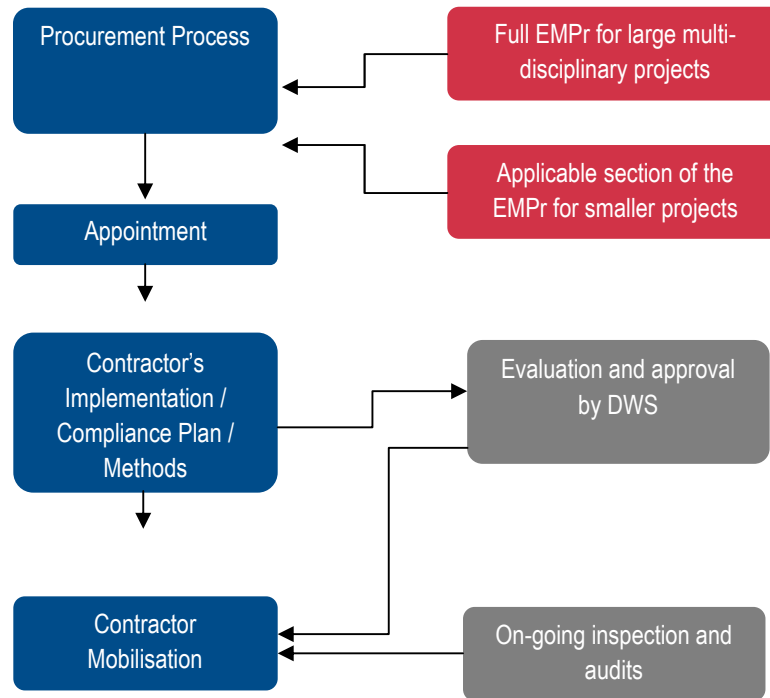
Procurement Process

Full EMPr for large multi-disciplinary projects

Applicable section of the EMPr for smaller projects

Appointment

Contractor's Implementation / Compliance Plan / Methods

Evaluation and approval by DWS

Contractor Mobilisation

On-going inspection and audits